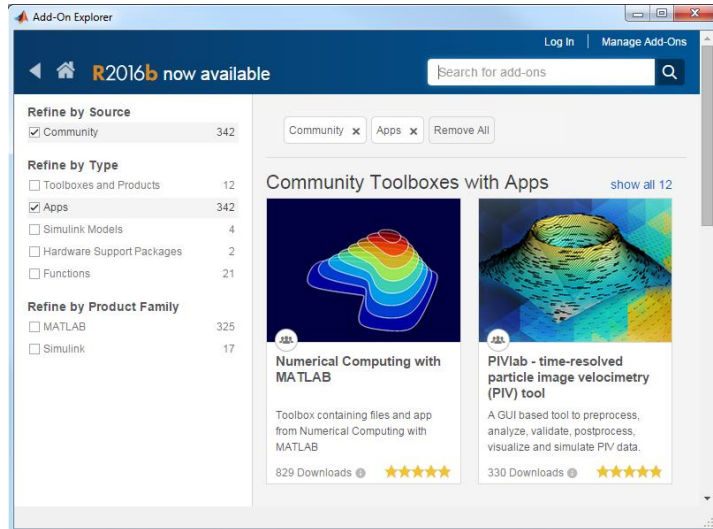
Add-On Explorer

Log In | Manage Add-Ons

R2016b now available

Search for add-ons

Refine by Source

Community 342

Refine by Type

Toolboxes and Products 12

Apps 342

Simulink Models 4

Hardware Support Packages 2

Functions 21

Refine by Product Family

MATLAB 325

Simulink 17

Community × Apps × Remove All

Community Toolboxes with Apps

show all 12

Numerical Computing with MATLAB

Toolbox containing files and app from Numerical Computing with MATLAB

829 Downloads

PIVlab - time-resolved particle image velocimetry (PIV) tool

A GUI based tool to preprocess, analyze, validate, postprocess, visualize and simulate PIV data.

330 Downloads